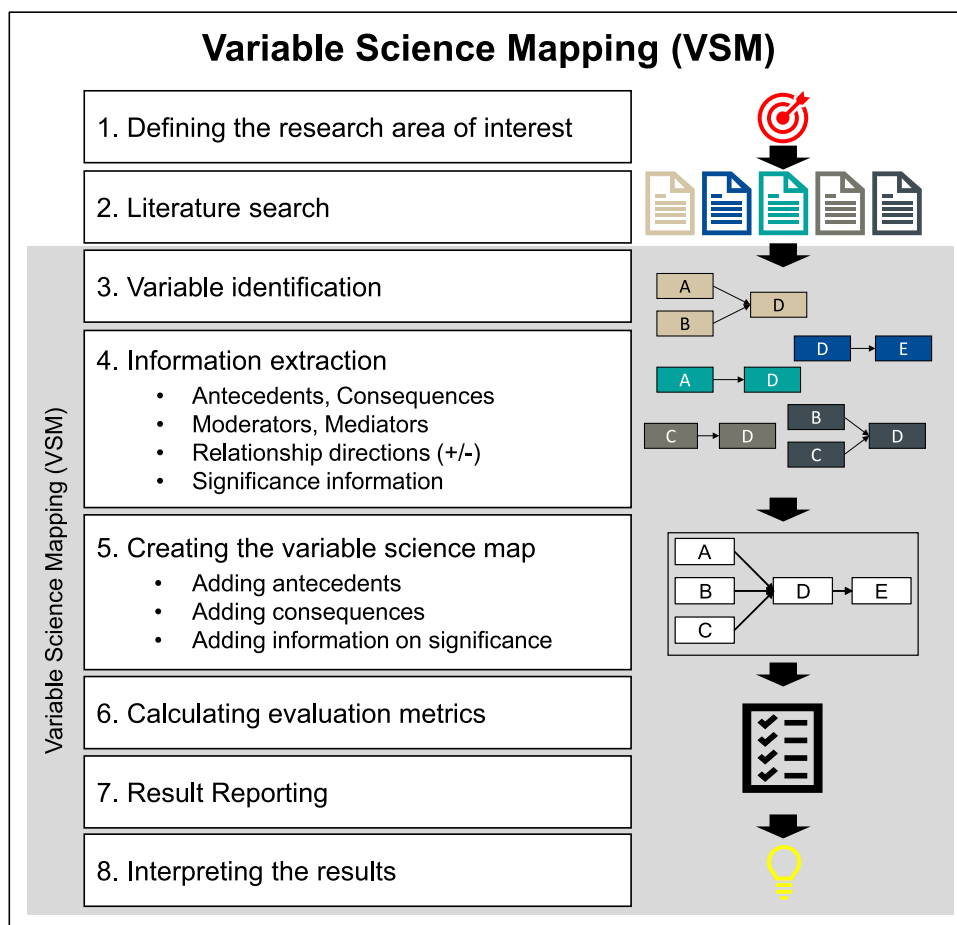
Variable Science Mapping (VSM)

1. Defining the research area of interest

2. Literature search

Variable Science Mapping (VSM)

3. Variable identification

4. Information extraction
• Antecedents, Consequences
• Moderators, Mediators
• Relationship directions (+/-)
• Significance information

5. Creating the variable science map
• Adding antecedents
• Adding consequences
• Adding information on significance

6. Calculating evaluation metrics

7. Result Reporting

8. Interpreting the results

A
B
D
D
E
A
D
B
C
D
C
D

A
B
D
E
C